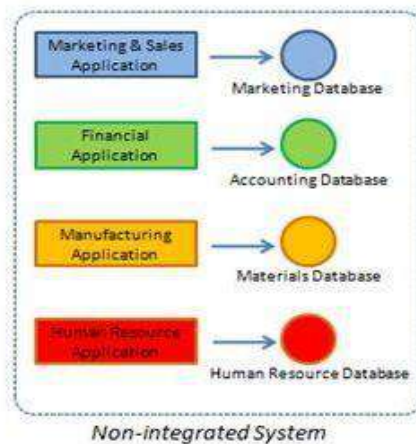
Marketing & Sales Application

Marketing Database

Financial Application

Accounting Database

Manufacturing Application

Materials Database

Human Resource Application

Human Resource Database

Non-integrated System